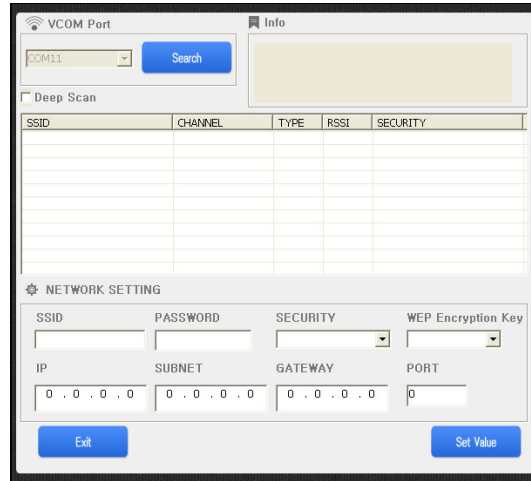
VCOM Port

COM11

Search

Info

Deep Scan

| SSID | CHANNEL | TYPE | RSSI | SECURITY |
|---|---|---|---|---|
| | | | | |

NETWORK SETTING

SSID

PASSWORD

SECURITY

WEP Encryption Key

IP

0 . 0 . 0 . 0

SUBNET

0 . 0 . 0 . 0

GATEWAY

0 . 0 . 0 . 0

PORT

0

Exit

Set Value